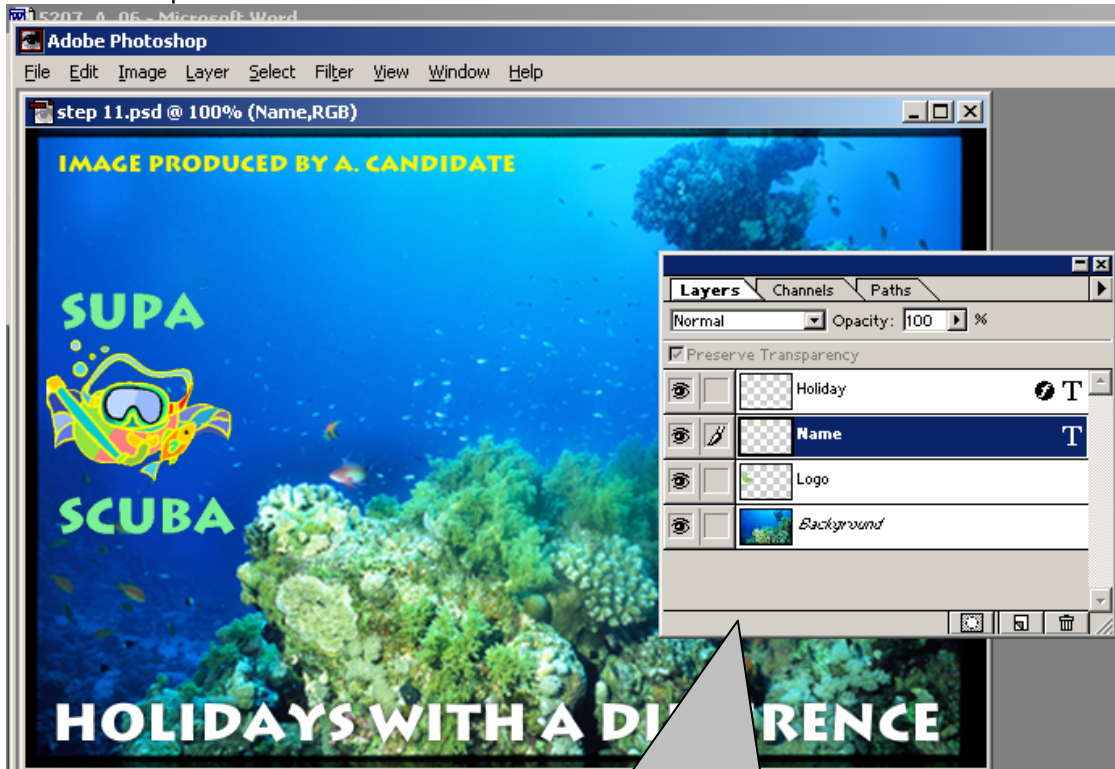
5207_A_06 - Microsoft Word
Adobe Photoshop
File Edit Image Layer Select Filter View Window Help
step 11.psd @ 100% (Name,RGB)
IMAGE PRODUCED BY A. CANDIDATE
SUPA
SCUBA
HOLIDAYS WITH A DI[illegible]RENCE
Layers Channels Paths
Normal Opacity: 100 %
Preserve Transparency
Holiday
Name
Logo
Background